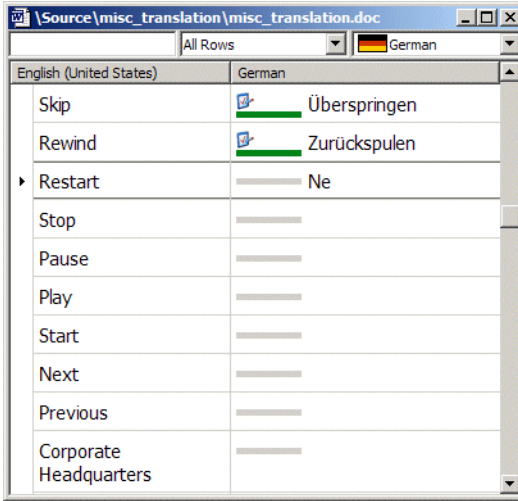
\Source\misc_translation\misc_translation.doc

All Rows
German

| English (United States) | German |
|---|---|
| Skip | Überspringen |
| Rewind | Zurückspulen |
| Restart | Ne |
| Stop | |
| Pause | |
| Play | |
| Start | |
| Next | |
| Previous | |
| Corporate Headquarters | |